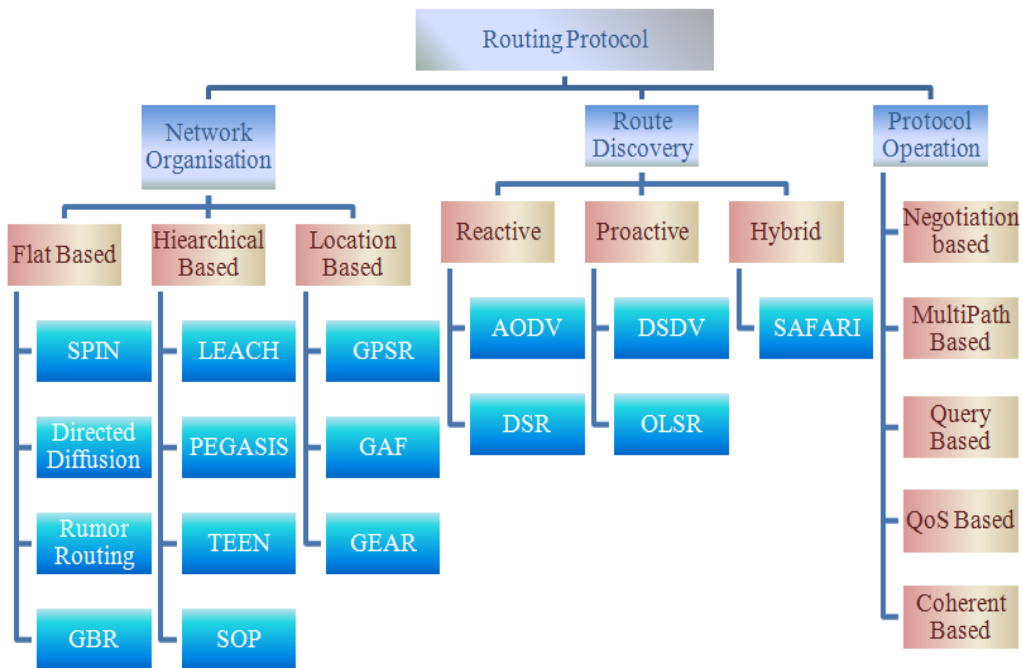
Routing Protocol

Network Organisation

Route Discovery

Protocol Operation

Flat Based

Hiearchical Based

Location Based

Reactive

Proactive

Hybrid

SPIN

Directed Diffusion

Rumor Routing

GBR

LEACH

PEGASIS

TEEN

SOP

GPSR

GAF

GEAR

AODV

DSR

DSDV

OLSR

SAFARI

Negotiation based

MultiPath Based

Query Based

QoS Based

Coherent Based